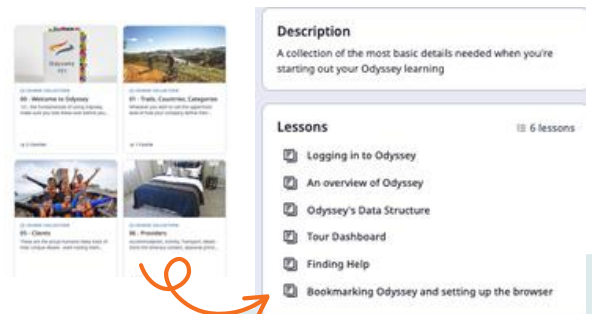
00 - Welcome to Odyssey

01 - Trails, Countries, Categories

05 - Clients

06 - Providers

Description

A collection of the most basic details needed when you're starting out your Odyssey learning

Lessons

6 lessons

Logging in to Odyssey

An overview of Odyssey

Odyssey's Data Structure

Tour Dashboard

Finding Help

Bookmarking Odyssey and setting up the browser